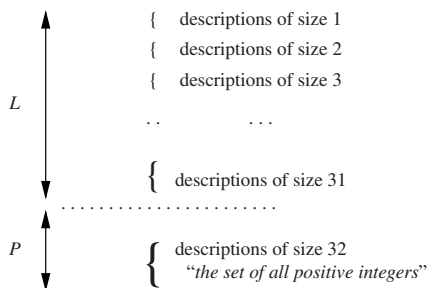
$L$

{ descriptions of size 1

{ descriptions of size 2

{ descriptions of size 3

. . . . .

{ descriptions of size 31

. . . . . . . . . . . . . . . . . . . . . .

$P$

{ descriptions of size 32
"*the set of all positive integers*"